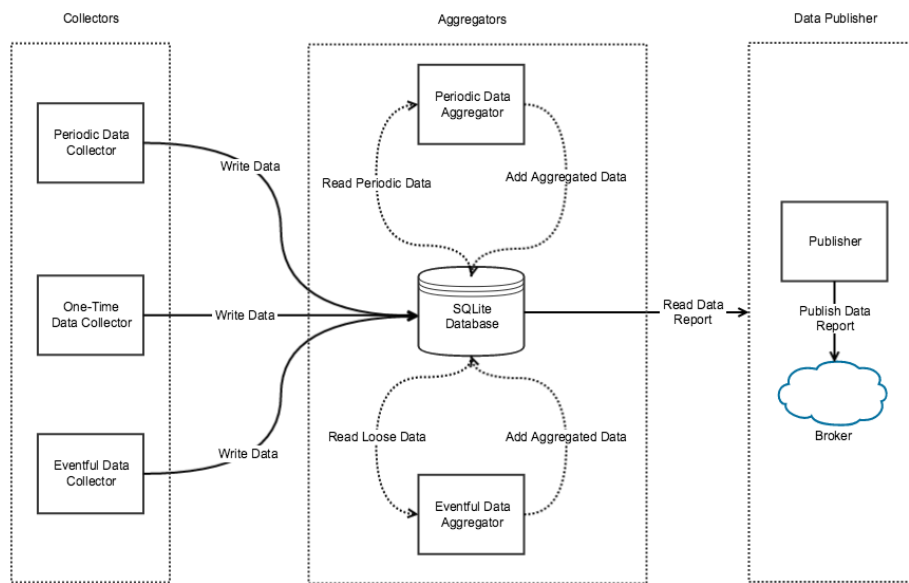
Collectors

Aggregators

Data Publisher

Periodic Data Collector

Write Data

One-Time Data Collector

Write Data

Eventful Data Collector

Write Data

Periodic Data Aggregator

Read Periodic Data

Add Aggregated Data

SQLite Database

Read Loose Data

Add Aggregated Data

Eventful Data Aggregator

Read Data Report

Publisher

Publish Data Report

Broker